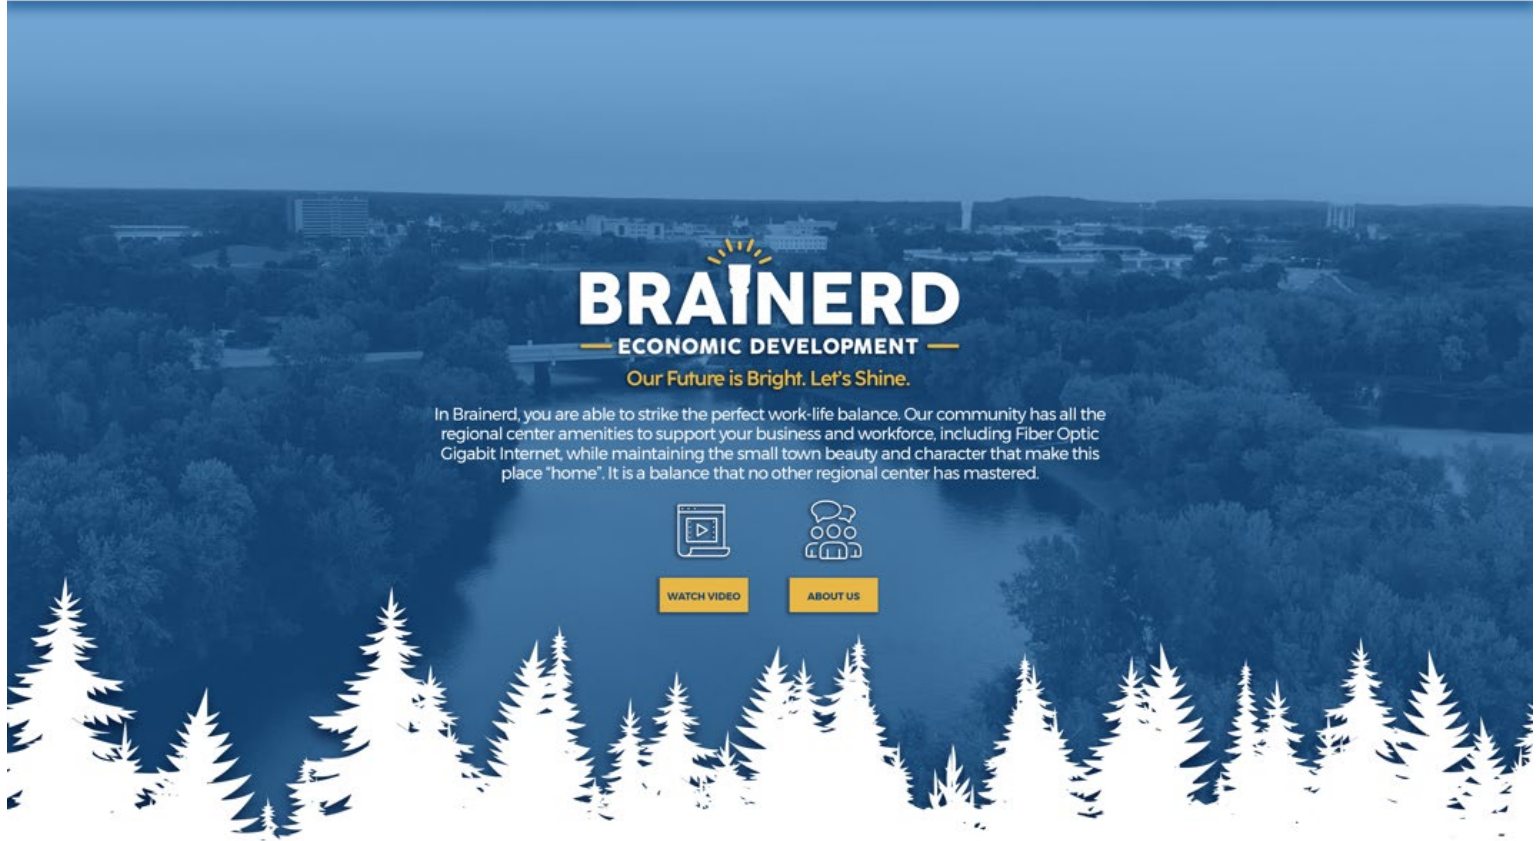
BRAINERD
ECONOMIC DEVELOPMENT
Our Future is Bright. Let's Shine.

In Brainerd, you are able to strike the perfect work-life balance. Our community has all the regional center amenities to support your business and workforce, including Fiber Optic Gigabit Internet, while maintaining the small town beauty and character that make this place "home". It is a balance that no other regional center has mastered.

WATCH VIDEO
ABOUT US